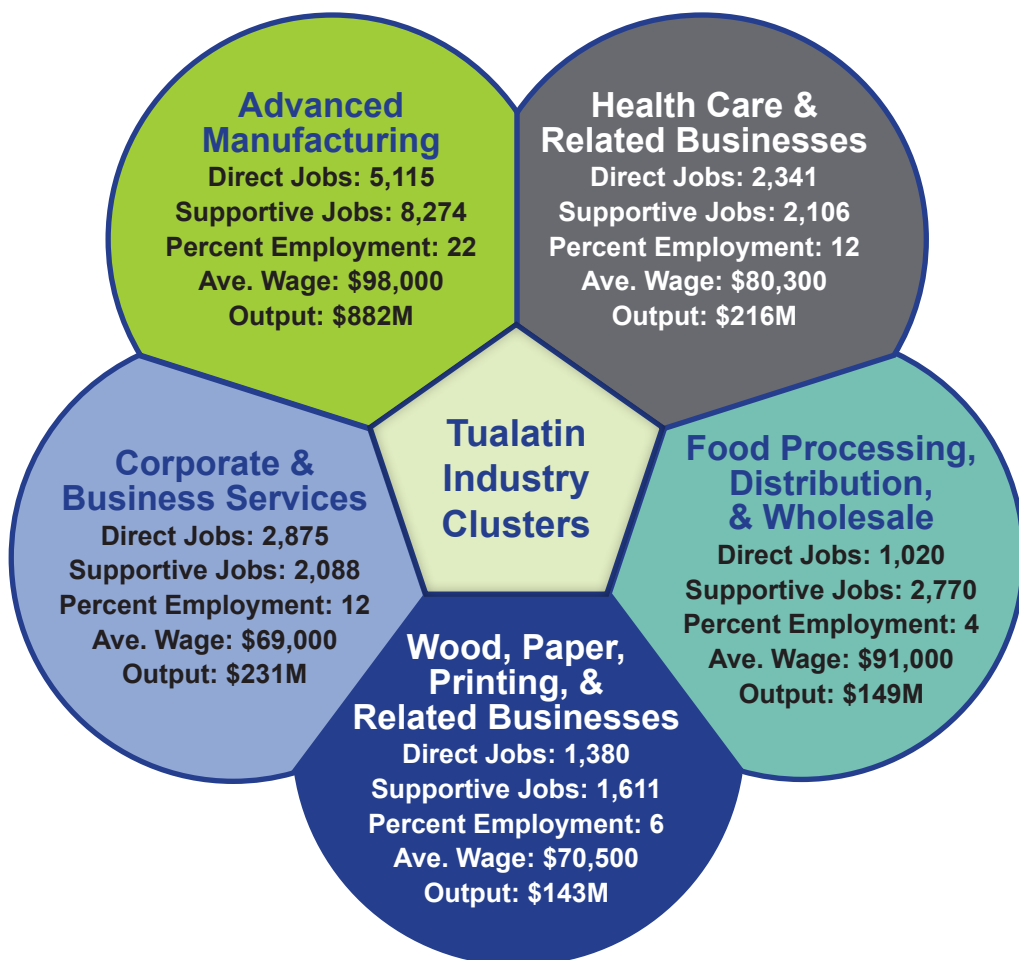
Advanced Manufacturing
Direct Jobs: 5,115
Supportive Jobs: 8,274
Percent Employment: 22
Ave. Wage: $98,000
Output: $882M

Health Care & Related Businesses
Direct Jobs: 2,341
Supportive Jobs: 2,106
Percent Employment: 12
Ave. Wage: $80,300
Output: $216M

Tualatin Industry Clusters

Corporate & Business Services
Direct Jobs: 2,875
Supportive Jobs: 2,088
Percent Employment: 12
Ave. Wage: $69,000
Output: $231M

Food Processing, Distribution, & Wholesale
Direct Jobs: 1,020
Supportive Jobs: 2,770
Percent Employment: 4
Ave. Wage: $91,000
Output: $149M

Wood, Paper, Printing, & Related Businesses
Direct Jobs: 1,380
Supportive Jobs: 1,611
Percent Employment: 6
Ave. Wage: $70,500
Output: $143M